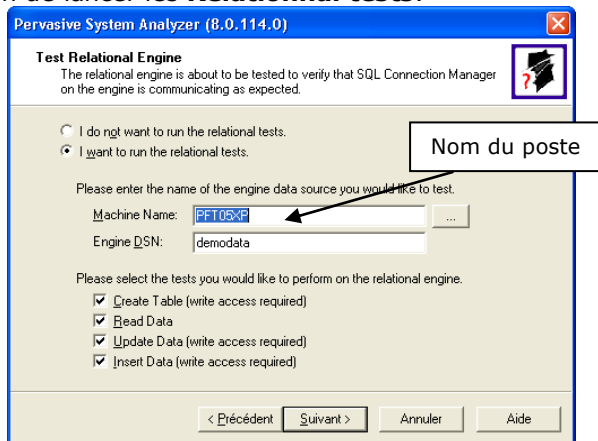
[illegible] de lancer les **relationnal tests**:

Pervasive System Analyzer (8.0.114.0)

**Test Relational Engine**
The relational engine is about to be tested to verify that SQL Connection Manager on the engine is communicating as expected.

I do not want to run the relational tests.
I want to run the relational tests.

Nom du poste

Please enter the name of the engine data source you would like to test.
Machine Name: PFT05XP ...
Engine DSN: demodata

Please select the tests you would like to perform on the relational engine.
Create Table (write access required)
Read Data
Update Data (write access required)
Insert Data (write access required)

< Précédent   Suivant >   Annuler   Aide